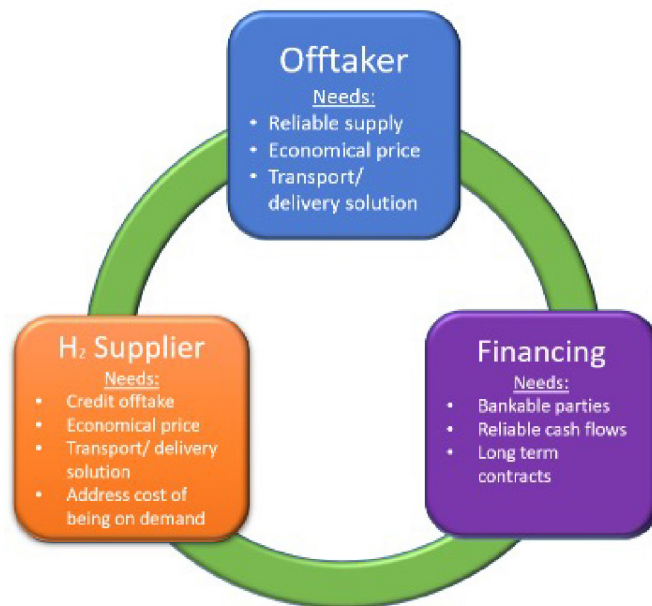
Offtaker

Needs:
- Reliable supply
- Economical price
- Transport/ delivery solution

$H_2$ Supplier

Needs:
- Credit offtake
- Economical price
- Transport/ delivery solution
- Address cost of being on demand

Financing

Needs:
- Bankable parties
- Reliable cash flows
- Long term contracts